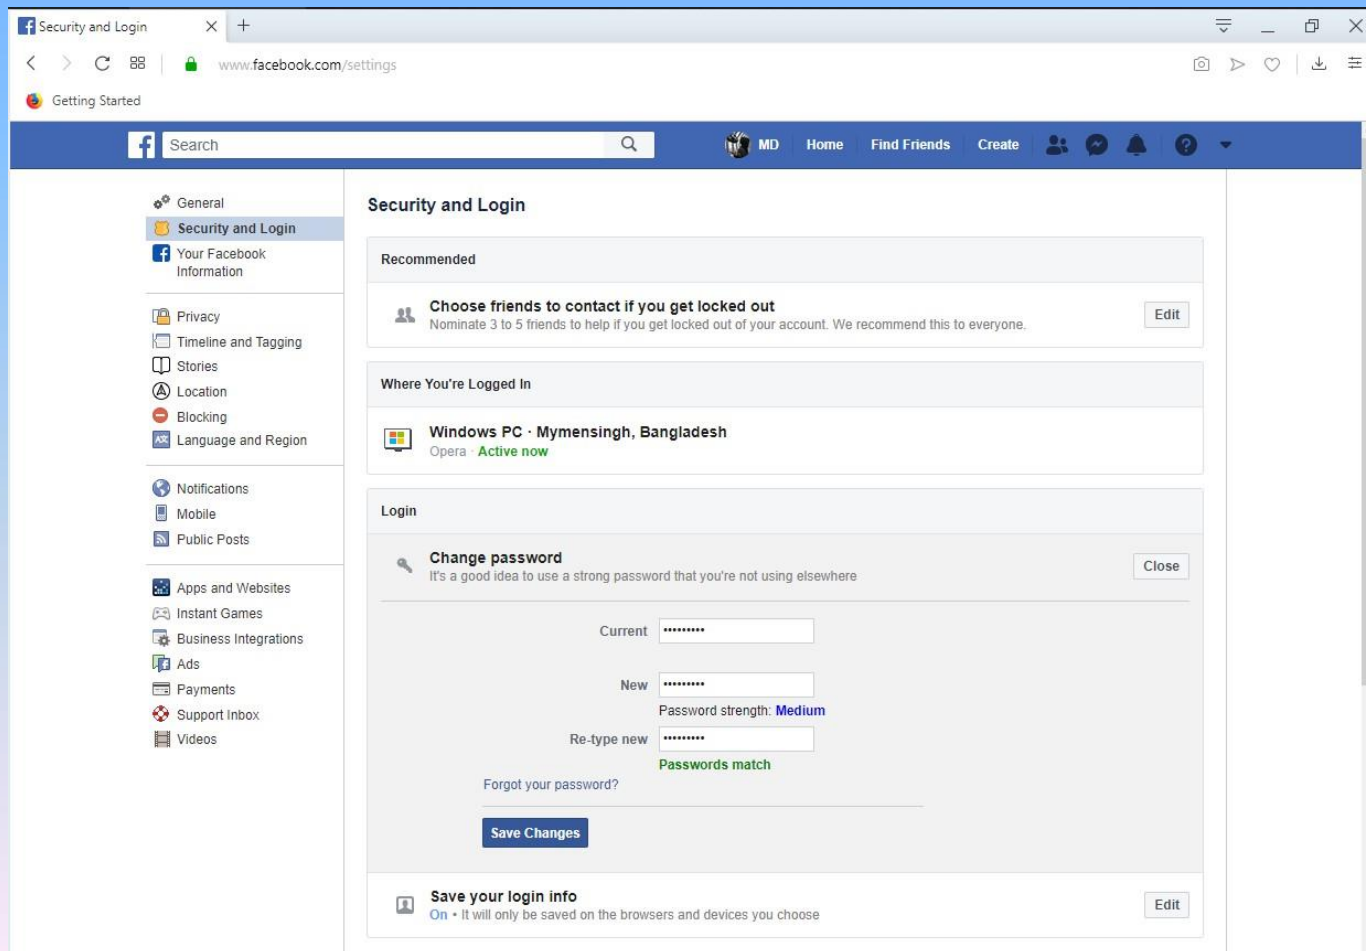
Security and Login

www.facebook.com/settings

Getting Started

Search

MD Home Find Friends Create

General
Security and Login
Your Facebook Information

Privacy
Timeline and Tagging
Stories
Location
Blocking
Language and Region

Notifications
Mobile
Public Posts

Apps and Websites
Instant Games
Business Integrations
Ads
Payments
Support Inbox
Videos

Security and Login

Recommended

Choose friends to contact if you get locked out
Nominate 3 to 5 friends to help if you get locked out of your account. We recommend this to everyone.
Edit

Where You're Logged In

Windows PC · Mymensingh, Bangladesh
Opera · Active now

Login

Change password
It's a good idea to use a strong password that you're not using elsewhere
Close

Current ·········

New ·········
Password strength: Medium

Re-type new ·········
Passwords match

Forgot your password?

Save Changes

Save your login info
On • It will only be saved on the browsers and devices you choose
Edit